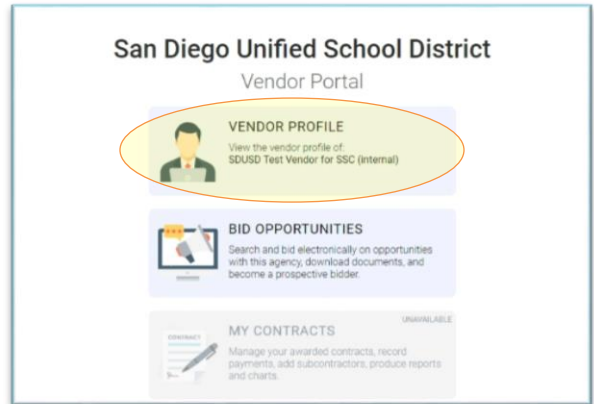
San Diego Unified School District

Vendor Portal

VENDOR PROFILE

View the vendor profile of:
SDUSD Test Vendor for SSC (Internal)

BID OPPORTUNITIES

Search and bid electronically on opportunities with this agency, download documents, and become a prospective bidder.

CONTRACT

MY CONTRACTS

UNAVAILABLE

Manage your awarded contracts, record payments, add subcontractors, produce reports and charts.